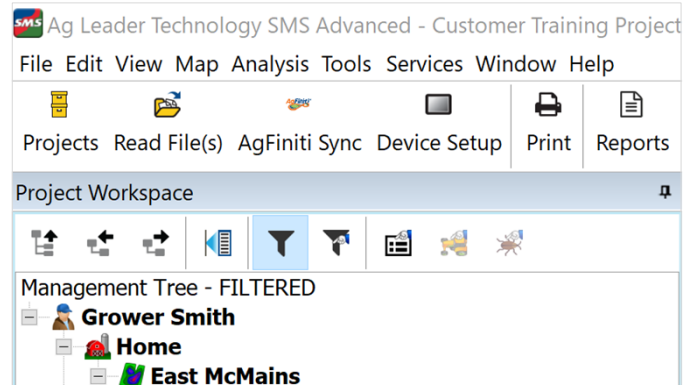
SMS Ag Leader Technology SMS Advanced - Customer Training Project

File Edit View Map Analysis Tools Services Window Help

Projects Read File(s) AgFiniti Sync Device Setup Print Reports

Project Workspace

Management Tree - FILTERED

Grower Smith

Home

East McMains